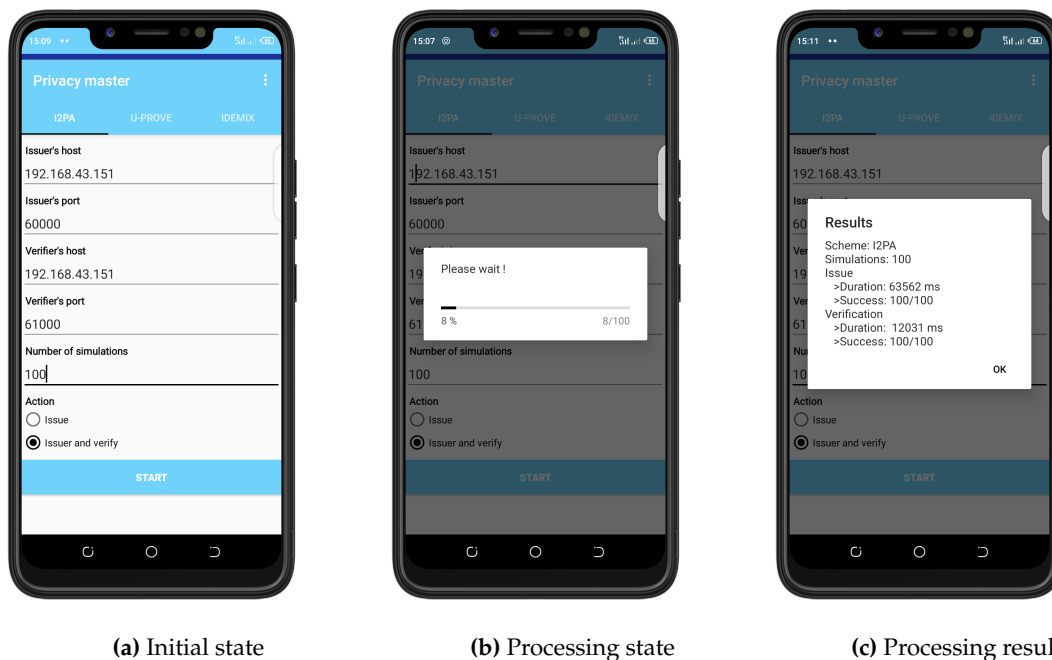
15:09

Privacy master

I2PA U-PROVE IDEMIX

Issuer's host
192.168.43.151
Issuer's port
60000
Verifier's host
192.168.43.151
Verifier's port
61000
Number of simulations
100
Action
Issue
Issuer and verify

START

(a) Initial state

15:07

Privacy master

I2PA U-PROVE IDEMIX

Issuer's host
192.168.43.151
Issuer's port
60000
Ver
19
Ver
61

Please wait !
8 % 8/100

Number of simulations
100
Action
Issue
Issuer and verify

START

(b) Processing state

15:11

Privacy master

I2PA U-PROVE IDEMIX

Issuer's host
192.168.43.151
Iss
60
Ver
19
Ver
61
Nu
10

Results
Scheme: I2PA
Simulations: 100
Issue
>Duration: 63562 ms
>Success: 100/100
Verification
>Duration: 12031 ms
>Success: 100/100
OK

Action
Issue
Issuer and verify

START

(c) Processing resul